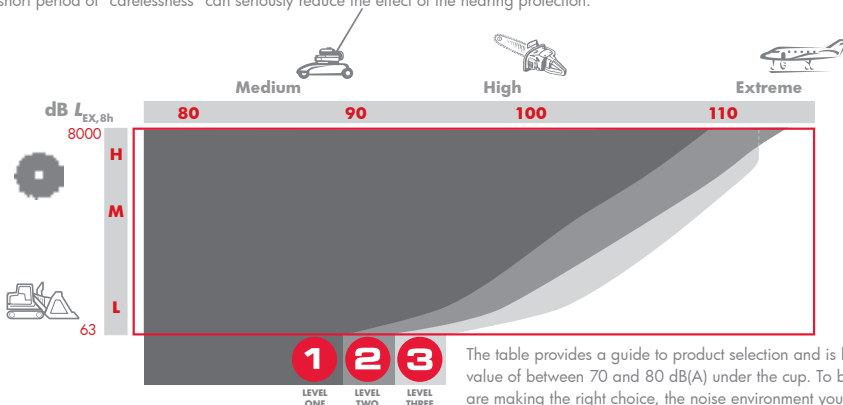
short period of "carelessness" can seriously reduce the effect of the hearing protection.

Medium High Extreme

dB $L_{EX,8h}$ 80 90 100 110

8000

H

M

L

63

1 LEVEL ONE

2 LEVEL TWO

3 LEVEL THREE

The table provides a guide to product selection and is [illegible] value of between 70 and 80 dB(A) under the cup. To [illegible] are making the right choice, the noise environment you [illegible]